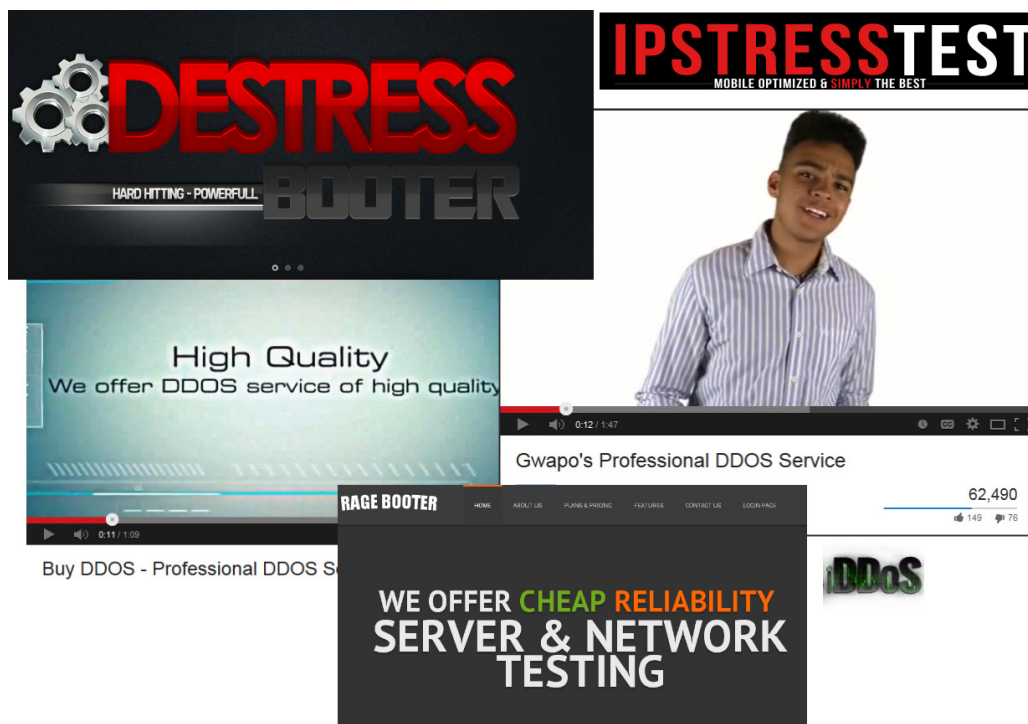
DESTRESS
HARD HITTING - POWERFULL
BOOTER

IPSTRESSTEST
MOBILE OPTIMIZED & SIMPLY THE BEST

High Quality
We offer DDOS service of high quality

0:11 / 1:09

Buy DDOS - Professional DDOS S

0:12 / 1:47

Gwapo's Professional DDOS Service

62,490
149 76

RAGE BOOTER
HOME ABOUT US PLANS & PRICING FEATURES CONTACT US LOGIN PAGE

WE OFFER CHEAP RELIABILITY
SERVER & NETWORK
TESTING

iDDoS